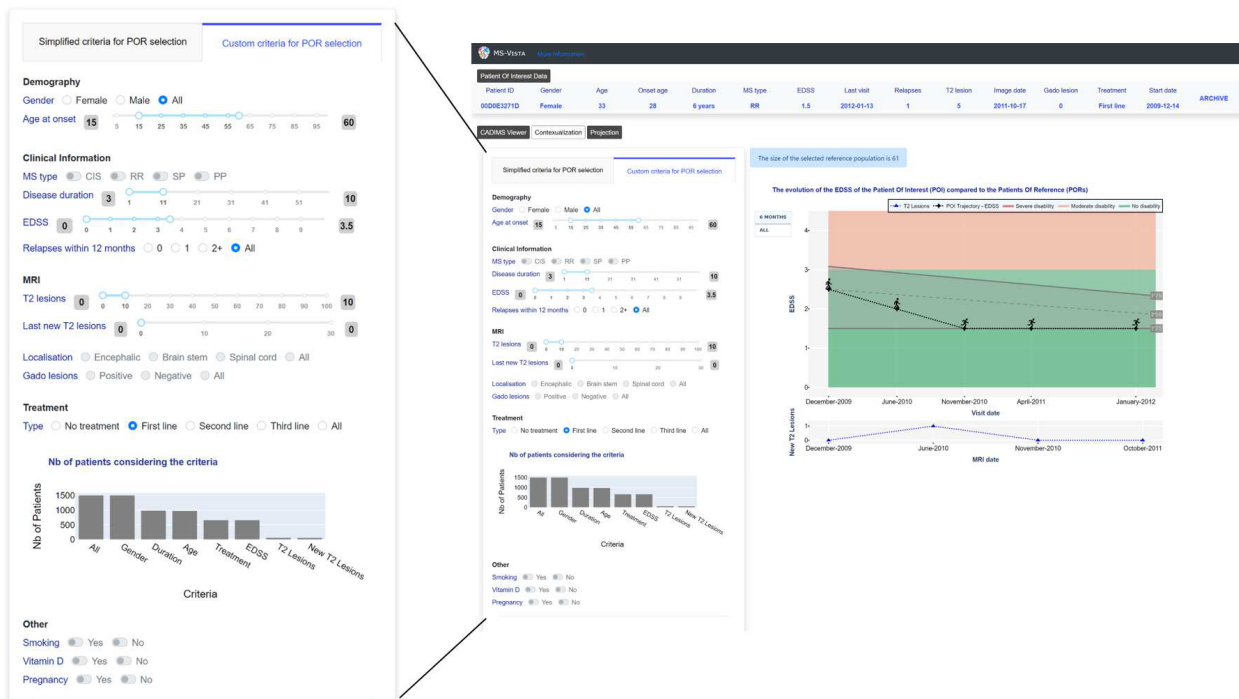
Simplified criteria for POR selection | Custom criteria for POR selection

Demography
Gender Female Male All
Age at onset 15 5 15 25 35 45 55 65 75 85 95 60

Clinical Information
MS type CIS RR SP PP
Disease duration 3 1 11 21 31 41 51 10
EDSS 0 0 1 2 3 4 5 6 7 8 9 3.5
Relapses within 12 months 0 1 2+ All

MRI
T2 lesions 0 0 10 20 30 40 50 60 70 80 90 100 10
Last new T2 lesions 0 0 10 20 30 0
Localisation Encephalic Brain stem Spinal cord All
Gado lesions Positive Negative All

Treatment
Type No treatment First line Second line Third line All

Nb of patients considering the criteria
Nb of Patients
1500
1000
500
0
All Gender Duration Age Treatment EDSS T2 Lesions New T2 Lesions
Criteria

Other
Smoking Yes No
Vitamin D Yes No
Pregnancy Yes No

MS-Vista More information

Patient Of Interest Data

| Patient ID | Gender | Age | Onset age | Duration | MS type | EDSS | Last visit | Relapses | T2 lesion | Image date | Gado lesion | Treatment | Start date | |
|---|---|---|---|---|---|---|---|---|---|---|---|---|---|---|
| 00D0E3271D | Female | 33 | 28 | 6 years | RR | 1.5 | 2012-01-13 | 1 | 5 | 2011-10-17 | 0 | First line | 2009-12-14 | ARCHIVE |

CADIMS Viewer Contextualization Projection

The size of the selected reference population is 61

The evolution of the EDSS of the Patient Of Interest (POI) compared to the Patients Of Reference (PORs)

T2 Lesions POI Trajectory - EDSS Severe disability Moderate disability No disability

6 MONTHS
ALL

EDSS
4
3
2
1
0
December-2009 June-2010 November-2010 April-2011 January-2012
Visit date

New T2 Lesions
1
0
December-2009 June-2010 November-2010 October-2011
MRI date